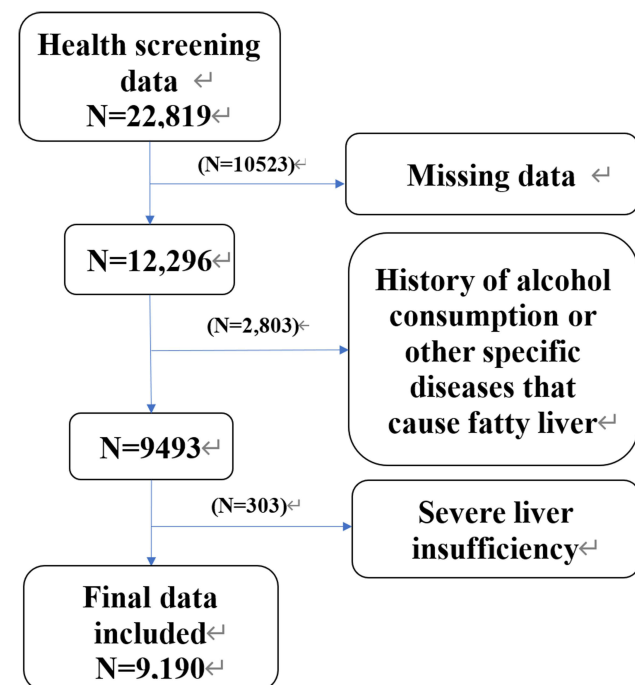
Health screening data ↵
N=22,819↵

(N=10523)↵

Missing data ↵

N=12,296↵

(N=2,803)↵

History of alcohol consumption or other specific diseases that cause fatty liver↵

N=9493↵

(N=303)↵

Severe liver insufficiency↵

Final data included↵
N=9.190↵